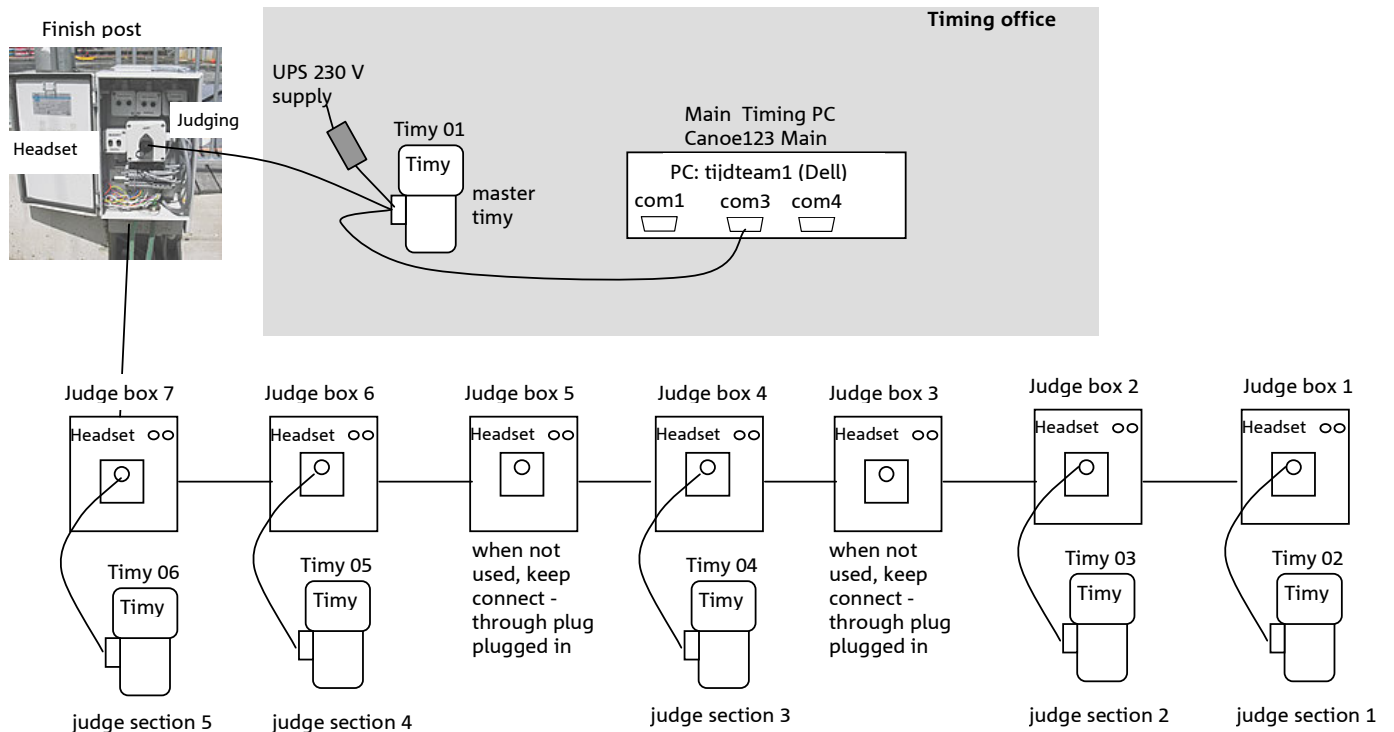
Finish post

Timing office

UPS 230 V supply

Judging

Headset

Timy 01

Timy

master timy

Main Timing PC
Canoe123 Main

PC: tijdteam1 (Dell)

com1 com3 com4

Judge box 7

Headset

Timy 06

Timy

judge section 5

Judge box 6

Headset

Timy 05

Timy

judge section 4

Judge box 5

Headset

when not used, keep connect - through plug plugged in

Judge box 4

Headset

Timy 04

Timy

judge section 3

Judge box 3

Headset

when not used, keep connect - through plug plugged in

Judge box 2

Headset

Timy 03

Timy

judge section 2

Judge box 1

Headset

Timy 02

Timy

judge section 1